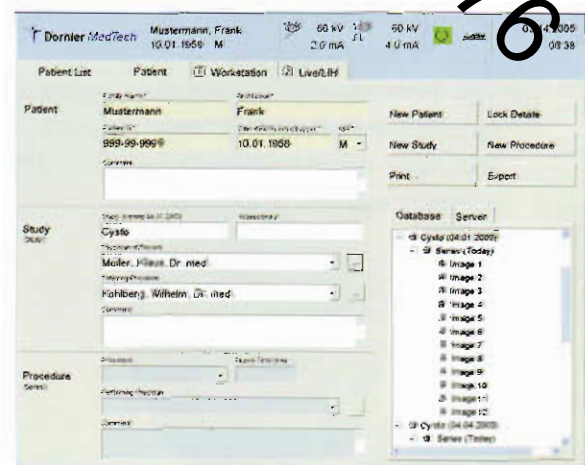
Dornier MedTech Mustermann, Frank 10.01.1956 M 60 kV 2.0 mA 60 kV 4.0 mA 6 04.2005 08:38

Patient List Patient Workstation Live/LIH

Patient
Family Name*
Mustermann
First Name*
Frank
Patient ID*
999-99-9999
Date of Birth
10.01.1956
Sex*
M
Comment

New Patient Lock Details
New Study New Procedure
Print... Export

Study
Study
Study Name
Cysto
Accession #
Physician of Record
Moller, Klaus, Dr. med.
Referring Physician
Kohlberg, Wilhelm, Dr. med.
Comment

Database Server
Cysto (04.01.2005)
Series (Today)
Image 1
Image 2
Image 3
Image 4
Image 5
Image 6
Image 7
Image 8
Image 9
Image 10
Image 11
Image 12
Cysto (04.04.2005)
Series (Today)

Procedure
Series
Procedure
Performing Physician
Comment